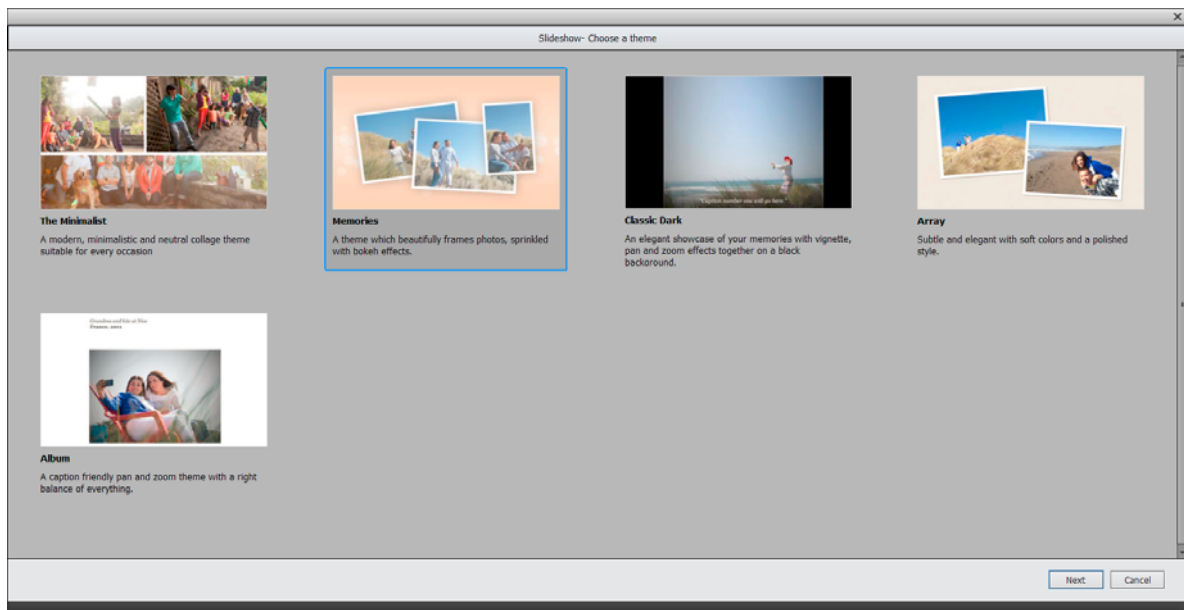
×

Slideshow- Choose a theme

The Minimalist
A modern, minimalistic and neutral collage theme suitable for every occasion

Memories
A theme which beautifully frames photos, sprinkled with bokeh effects.

Caption number one will go here

Classic Dark
An elegant showcase of your memories with vignette, pan and zoom effects together on a black backoround.

Array
Subtle and elegant with soft colors and a polished style.

Grandma and Me at Nice
France, 2011

Album
A caption friendly pan and zoom theme with a right balance of everything.

Next
Cancel